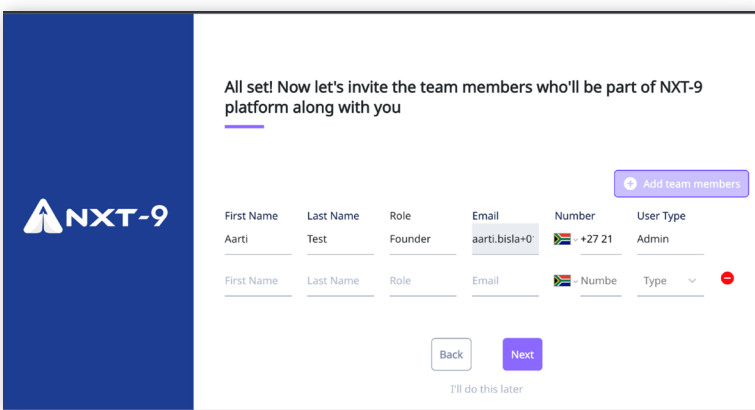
NXT-9

All set! Now let's invite the team members who'll be part of NXT-9 platform along with you

Add team members

| First Name | Last Name | Role | Email | Number | User Type |
|---|---|---|---|---|---|
| Aarti | Test | Founder | aarti.bisla+0 | +27 21 | Admin |
| First Name | Last Name | Role | Email | Numbe | Type |

Back

Next

I'll do this later